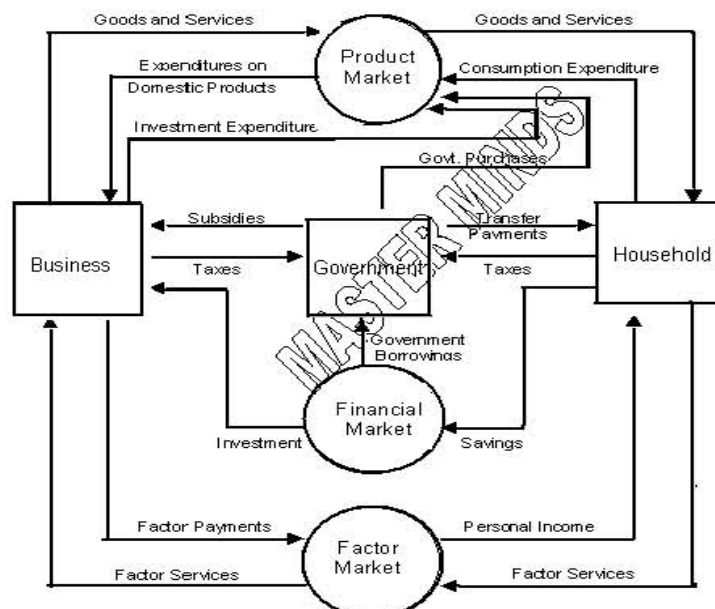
Goods and Services

Goods and Services

Product Market

Expenditures on Domestic Products

Consumption Expenditure

Investment Expenditure

Govt. Purchases

Subsidies

Transfer Payments

Business

Taxes

Government

Taxes

Household

Government Borrowings

MASTER MINDS

Financial Market

Investment

Savings

Factor Payments

Personal Income

Factor Market

Factor Services

Factor Services